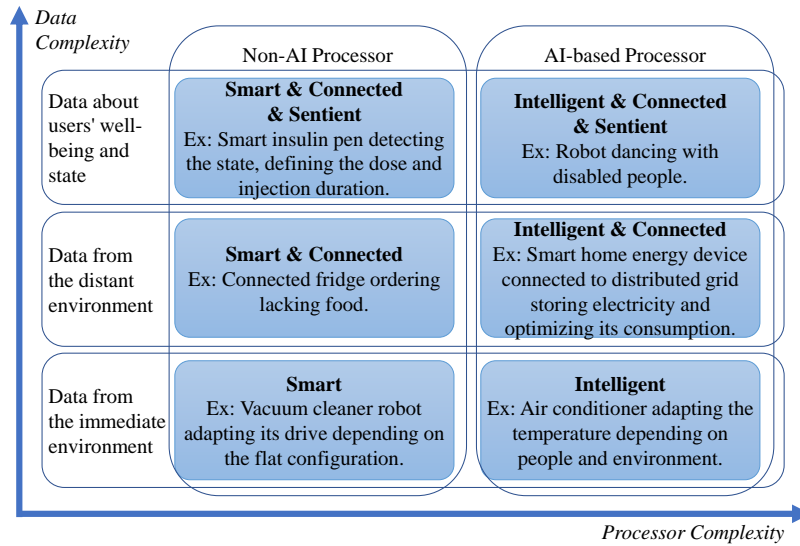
Data Complexity

Non-AI Processor

AI-based Processor

Data about users' well-being and state

**Smart & Connected & Sentient**
Ex: Smart insulin pen detecting the state, defining the dose and injection duration.

**Intelligent & Connected & Sentient**
Ex: Robot dancing with disabled people.

Data from the distant environment

**Smart & Connected**
Ex: Connected fridge ordering lacking food.

**Intelligent & Connected**
Ex: Smart home energy device connected to distributed grid storing electricity and optimizing its consumption.

Data from the immediate environment

**Smart**
Ex: Vacuum cleaner robot adapting its drive depending on the flat configuration.

**Intelligent**
Ex: Air conditioner adapting the temperature depending on people and environment.

Processor Complexity